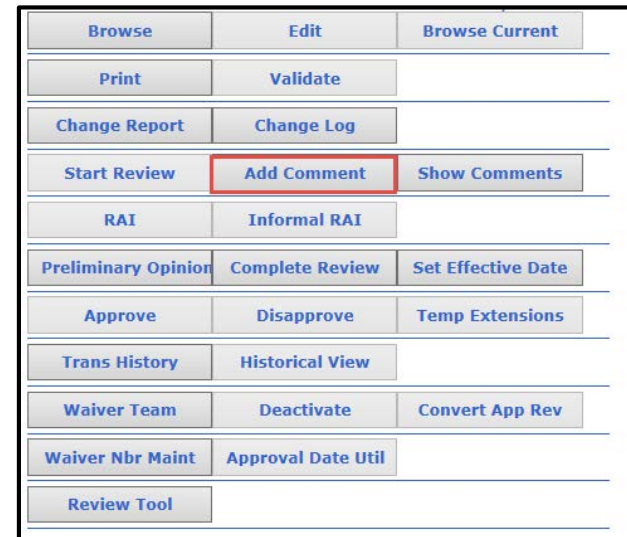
Browse
Edit
Browse Current
Print
Validate
Change Report
Change Log
Start Review
Add Comment
Show Comments
RAI
Informal RAI
Preliminary Opinion
Complete Review
Set Effective Date
Approve
Disapprove
Temp Extensions
Trans History
Historical View
Waiver Team
Deactivate
Convert App Rev
Waiver Nbr Maint
Approval Date Util
Review Tool